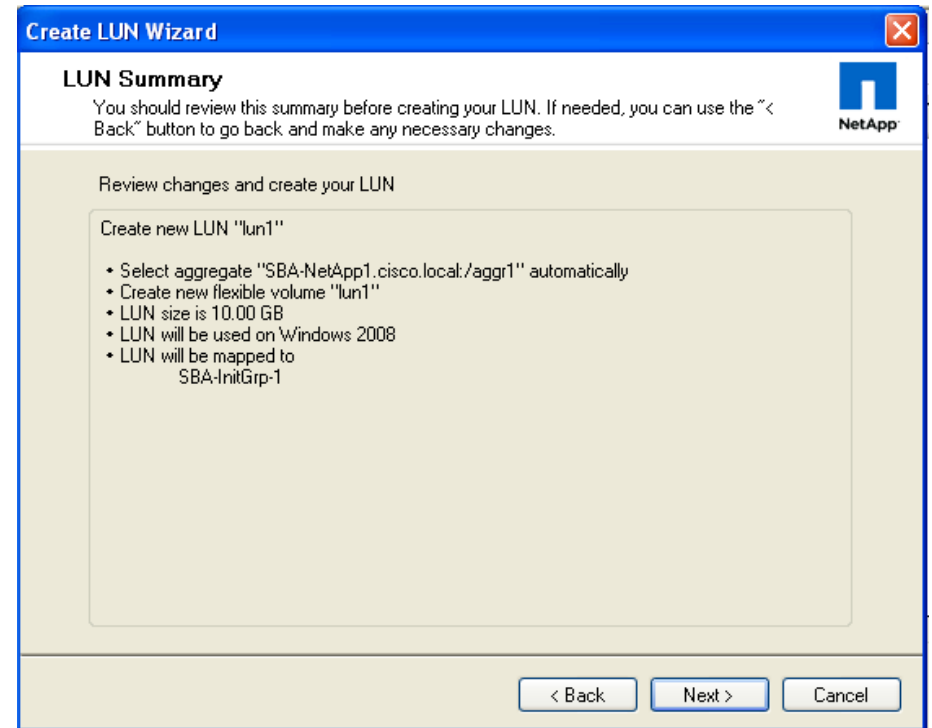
Create LUN Wizard

LUN Summary

You should review this summary before creating your LUN. If needed, you can use the "< Back" button to go back and make any necessary changes.

NetApp

Review changes and create your LUN

Create new LUN "lun1"

• Select aggregate "SBA-NetApp1.cisco.local:/aggr1" automatically
• Create new flexible volume "lun1"
• LUN size is 10.00 GB
• LUN will be used on Windows 2008
• LUN will be mapped to
SBA-InitGrp-1

< Back | Next > | Cancel